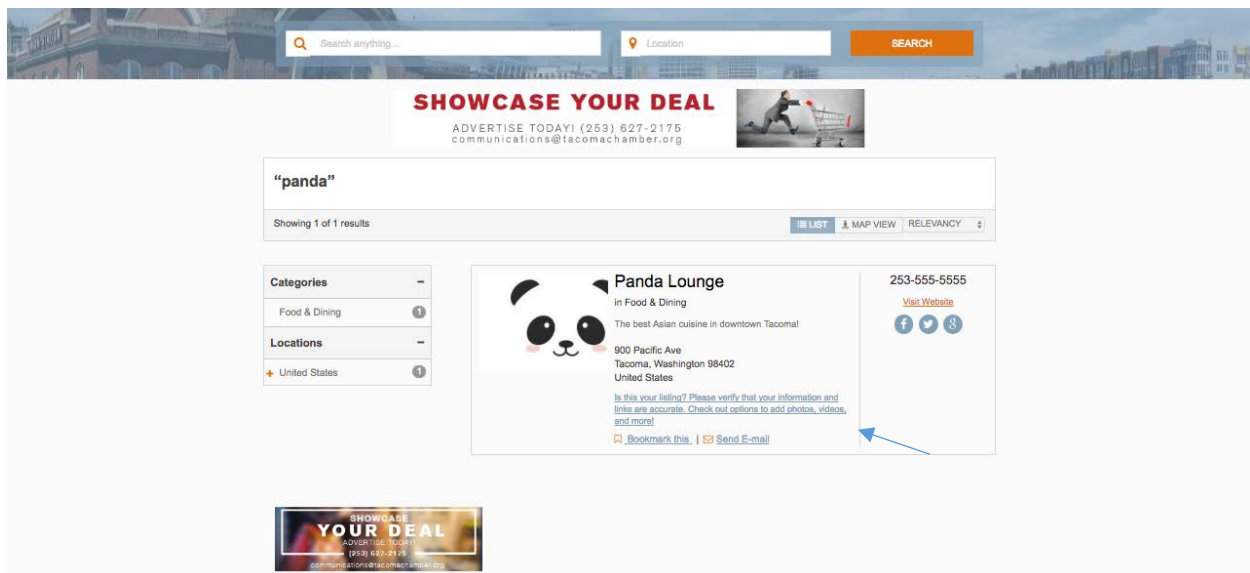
Search anything...

Location

SEARCH

SHOWCASE YOUR DEAL
ADVERTISE TODAY! (253) 627-2175
communications@tacomachamber.org

"panda"

Showing 1 of 1 results

LIST MAP VIEW RELEVANCY

Categories −
Food & Dining 1
Locations −
+ United States 1

Panda Lounge
in Food & Dining
The best Asian cuisine in downtown Tacoma!

900 Pacific Ave
Tacoma, Washington 98402
United States

Is this your listing? Please verify that your information and links are accurate. Check out options to add photos, videos, and more!

Bookmark this | Send E-mail

253-555-5555
Visit Website

SHOWCASE
YOUR DEAL
ADVERTISE TODAY!
(253) 627-2175
communications@tacomachamber.org